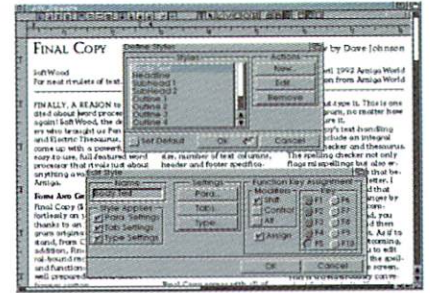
FINAL COPY

Define Styles

Styles

Headline
Subhead1
Subhead2
Outline 1
Outline 2
Outline 3

Actions

Add
Edit
Remove

Set Default

OK

Cancel

by Dave Johnson

SoftWood

For most rivulets of text

et 1992 Amiga World

FINALLY, A REASON to

Edit Style

Name

Body Text

Style Applies:

Para Settings

Tab Settings

Type Settings

Settings

Para

Tab

Type

Function Key Assignment

Modifiers

Shift

Control

Alt

Assign

F1

F2

F3

F4

F5

F6

F7

F8

F9

F10

OK

Cancel

Final Copy

FONT AND GR

Amiga.

e, number of text columns, header and footer specifica-

The spelling checker not only flags misspellings but also